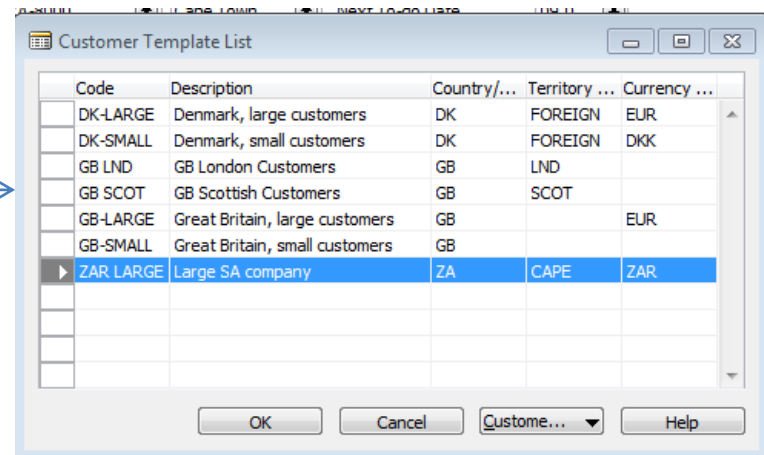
Customer Template List

| Code | Description | Country/... | Territory ... | Currency ... |
|---|---|---|---|---|
| DK-LARGE | Denmark, large customers | DK | FOREIGN | EUR |
| DK-SMALL | Denmark, small customers | DK | FOREIGN | DKK |
| GB LND | GB London Customers | GB | LND | |
| GB SCOT | GB Scottish Customers | GB | SCOT | |
| GB-LARGE | Great Britain, large customers | GB | | EUR |
| GB-SMALL | Great Britain, small customers | GB | | |
| ZAR LARGE | Large SA company | ZA | CAPE | ZAR |

OK Cancel Custome... Help